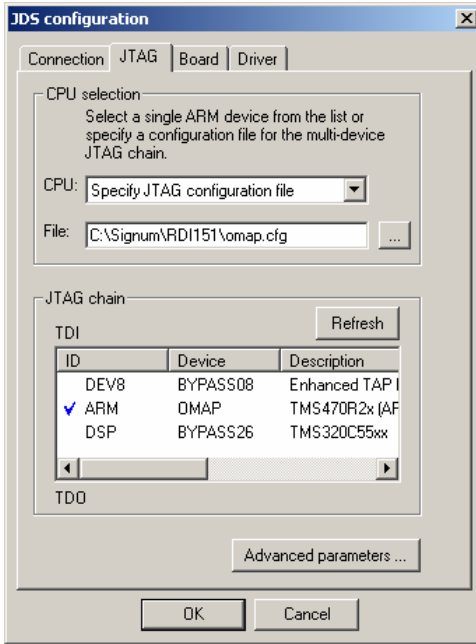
JDS configuration

Connection | JTAG | Board | Driver

CPU selection

Select a single ARM device from the list or specify a configuration file for the multi-device JTAG chain.

CPU: Specify JTAG configuration file

File: C:\Signum\RDI151\omap.cfg ...

JTAG chain

TDI

Refresh

| ID | Device | Description |
|---|---|---|
| DEV8 | BYPASS08 | Enhanced TAP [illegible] |
| ✓ ARM | OMAP | TMS470R2x (A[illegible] |
| DSP | BYPASS26 | TMS320C55xx |

TDO

Advanced parameters ...

OK | Cancel